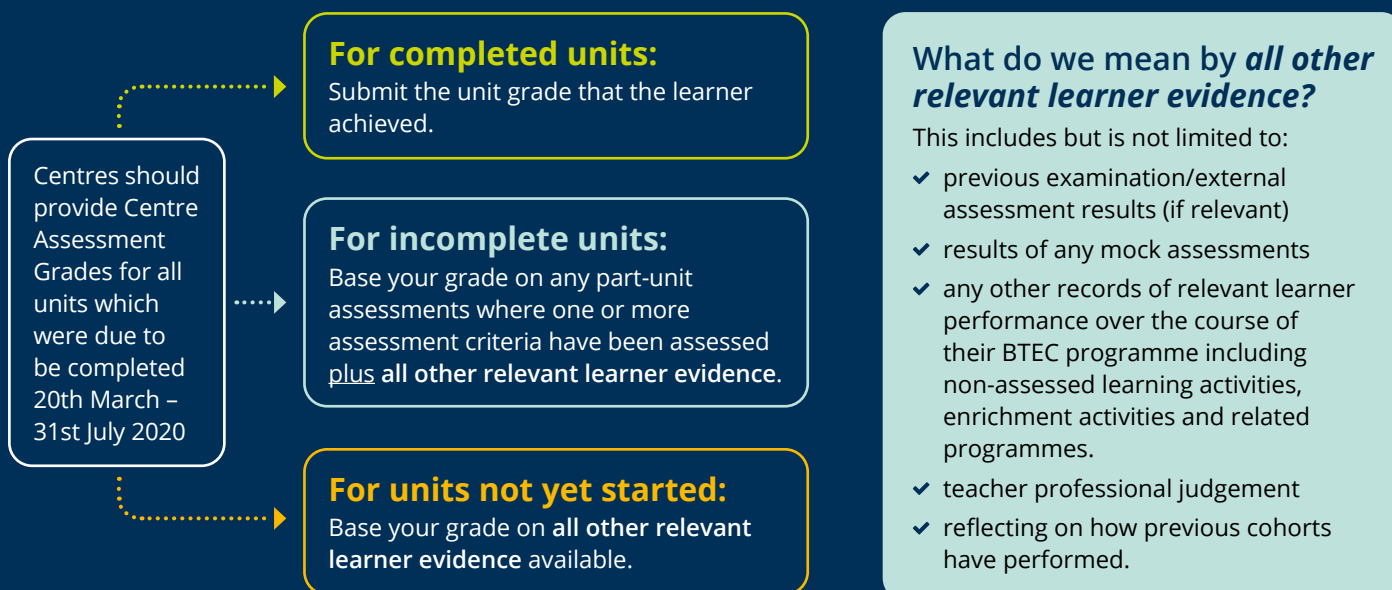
Centres should provide Centre Assessment Grades for all units which were due to be completed 20th March – 31st July 2020

**For completed units:**
Submit the unit grade that the learner achieved.

**For incomplete units:**
Base your grade on any part-unit assessments where one or more assessment criteria have been assessed plus **all other relevant learner evidence**.

**For units not yet started:**
Base your grade on **all other relevant learner evidence** available.

What do we mean by ***all other relevant learner evidence?***
This includes but is not limited to:
- previous examination/external assessment results (if relevant)
- results of any mock assessments
- any other records of relevant learner performance over the course of their BTEC programme including non-assessed learning activities, enrichment activities and related programmes.
- teacher professional judgement
- reflecting on how previous cohorts have performed.